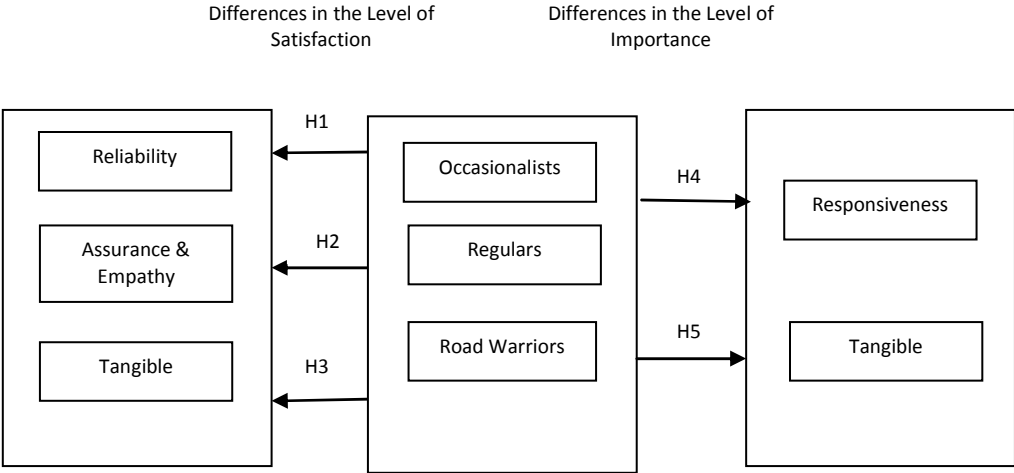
Differences in the Level of Satisfaction

Differences in the Level of Importance

Reliability

Assurance & Empathy

Tangible

H1

H2

H3

Occasionalists

Regulars

Road Warriors

H4

H5

Responsiveness

Tangible